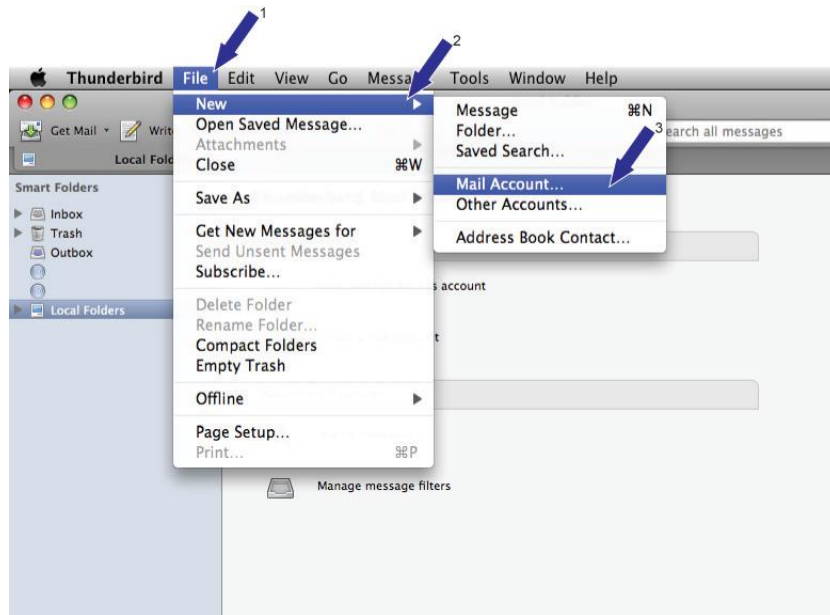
1
2
3

Thunderbird File Edit View Go Messa Tools Window Help

Get Mail Writ

Local Fold

Smart Folders
Inbox
Trash
Outbox
Local Folders

New
Open Saved Message...
Attachments
Close ⌘W
Save As
Get New Messages for
Send Unsent Messages
Subscribe...
Delete Folder
Rename Folder...
Compact Folders
Empty Trash
Offline
Page Setup...
Print... ⌘P

Message ⌘N
Folder...
Saved Search...
Mail Account...
Other Accounts...
Address Book Contact...

earch all messages

s account

t

Manage message filters